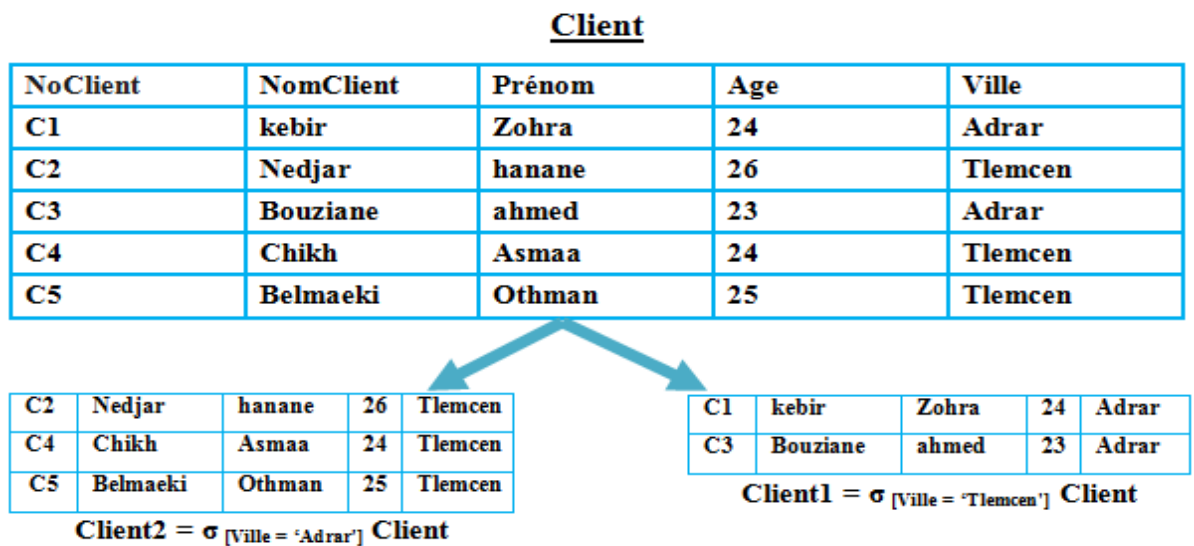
Client

| NoClient | NomClient | Prénom | Age | Ville |
|---|---|---|---|---|
| C1 | kebir | Zohra | 24 | Adrar |
| C2 | Nedjar | hanane | 26 | Tlemcen |
| C3 | Bouziane | ahmed | 23 | Adrar |
| C4 | Chikh | Asmaa | 24 | Tlemcen |
| C5 | Belmaeki | Othman | 25 | Tlemcen |

| C2 | Nedjar | hanane | 26 | Tlemcen |
|---|---|---|---|---|
| C4 | Chikh | Asmaa | 24 | Tlemcen |
| C5 | Belmaeki | Othman | 25 | Tlemcen |

Client2 = $\sigma_{[Ville = 'Adrar']}$ Client

| C1 | kebir | Zohra | 24 | Adrar |
|---|---|---|---|---|
| C3 | Bouziane | ahmed | 23 | Adrar |

Client1 = $\sigma_{[Ville = 'Tlemcen']}$ Client